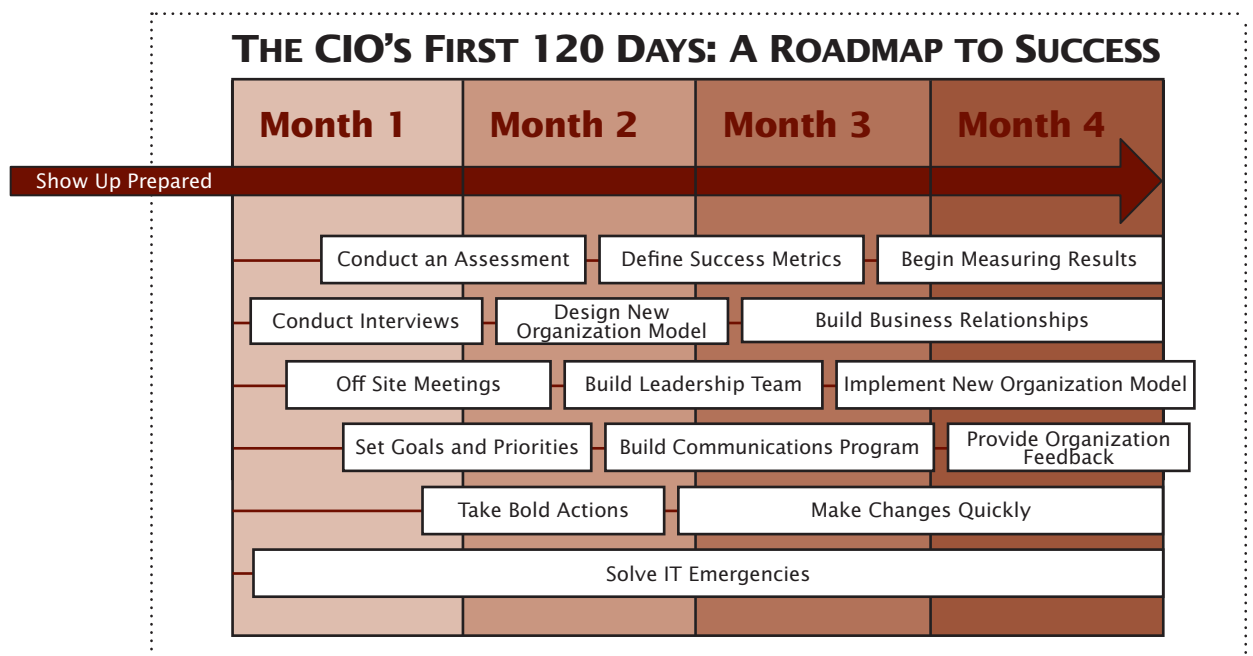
THE CIO'S FIRST 120 DAYS: A ROADMAP TO SUCCESS

Month 1
Month 2
Month 3
Month 4

Show Up Prepared

Conduct an Assessment
Define Success Metrics
Begin Measuring Results

Conduct Interviews
Design New Organization Model
Build Business Relationships

Off Site Meetings
Build Leadership Team
Implement New Organization Model

Set Goals and Priorities
Build Communications Program
Provide Organization Feedback

Take Bold Actions
Make Changes Quickly

Solve IT Emergencies